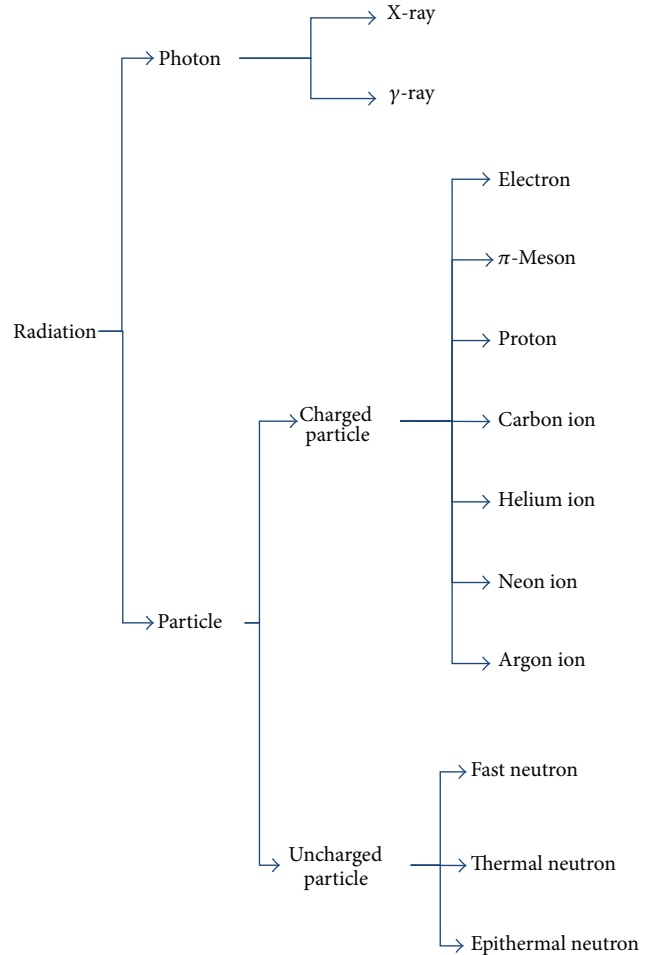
Radiation

Photon

X-ray

$\gamma$-ray

Particle

Charged particle

Electron

$\pi$-Meson

Proton

Carbon ion

Helium ion

Neon ion

Argon ion

Uncharged particle

Fast neutron

Thermal neutron

Epithermal neutron